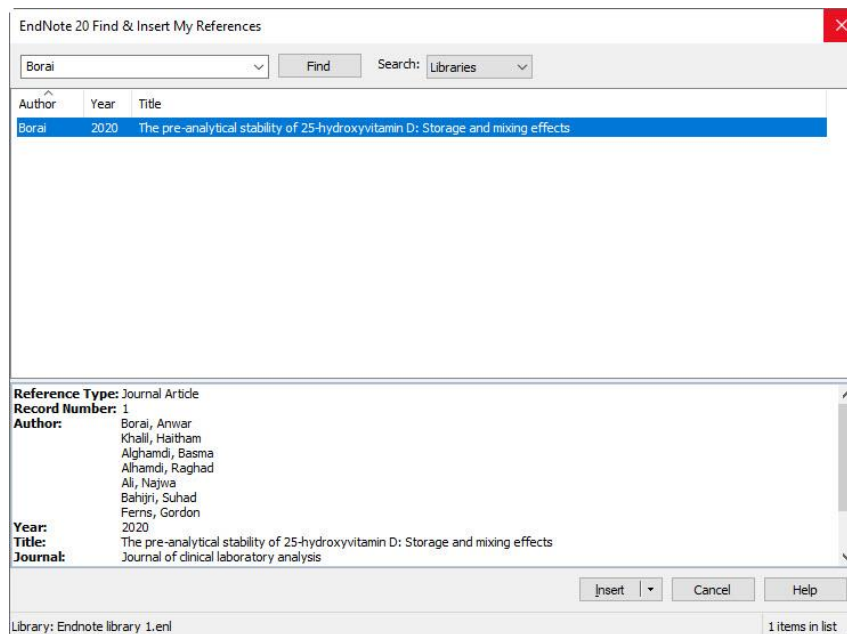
EndNote 20 Find & Insert My References

Borai

Find

Search: Libraries

| Author | Year | Title |
|---|---|---|
| Borai | 2020 | The pre-analytical stability of 25-hydroxyvitamin D: Storage and mixing effects |

Reference Type: Journal Article
Record Number: 1
Author: Borai, Anwar
Khalil, Haitham
Alghamdi, Basma
Alhamdi, Raghad
Ali, Najwa
Bahijri, Suhad
Ferns, Gordon
Year: 2020
Title: The pre-analytical stability of 25-hydroxyvitamin D: Storage and mixing effects
Journal: Journal of clinical laboratory analysis

Insert

Cancel

Help

Library: Endnote library 1.enl

1 items in list